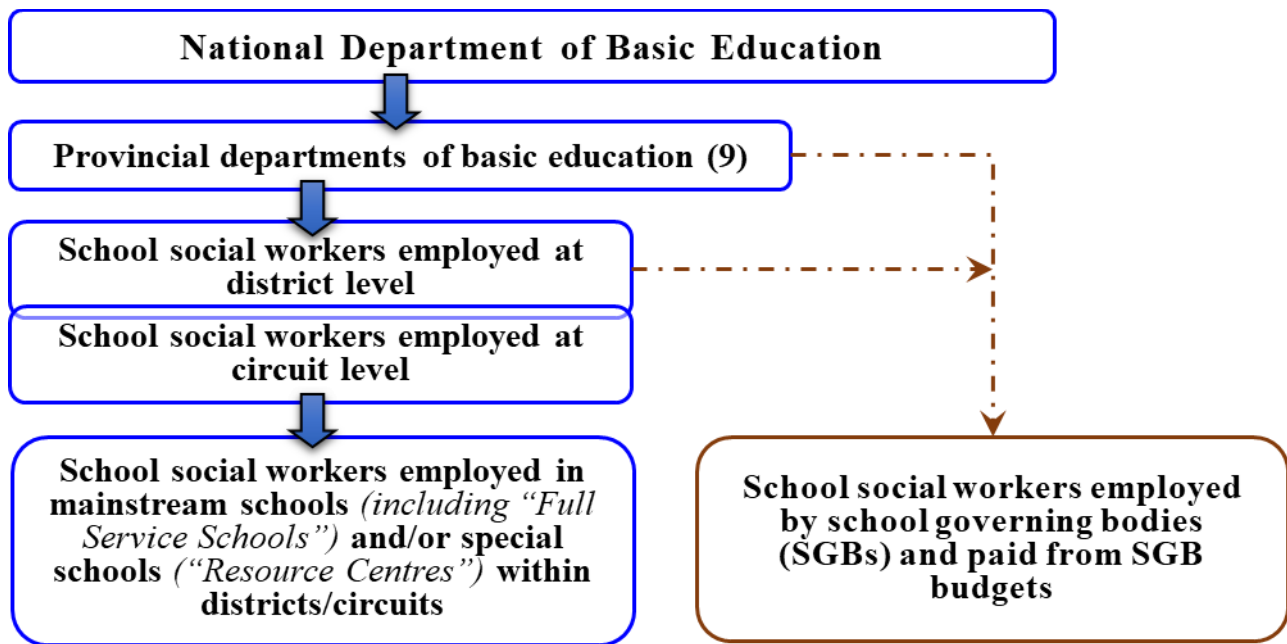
National Department of Basic Education

Provincial departments of basic education (9)

School social workers employed at district level

School social workers employed at circuit level

School social workers employed in mainstream schools (including "Full Service Schools") and/or special schools ("Resource Centres") within districts/circuits

School social workers employed by school governing bodies (SGBs) and paid from SGB budgets